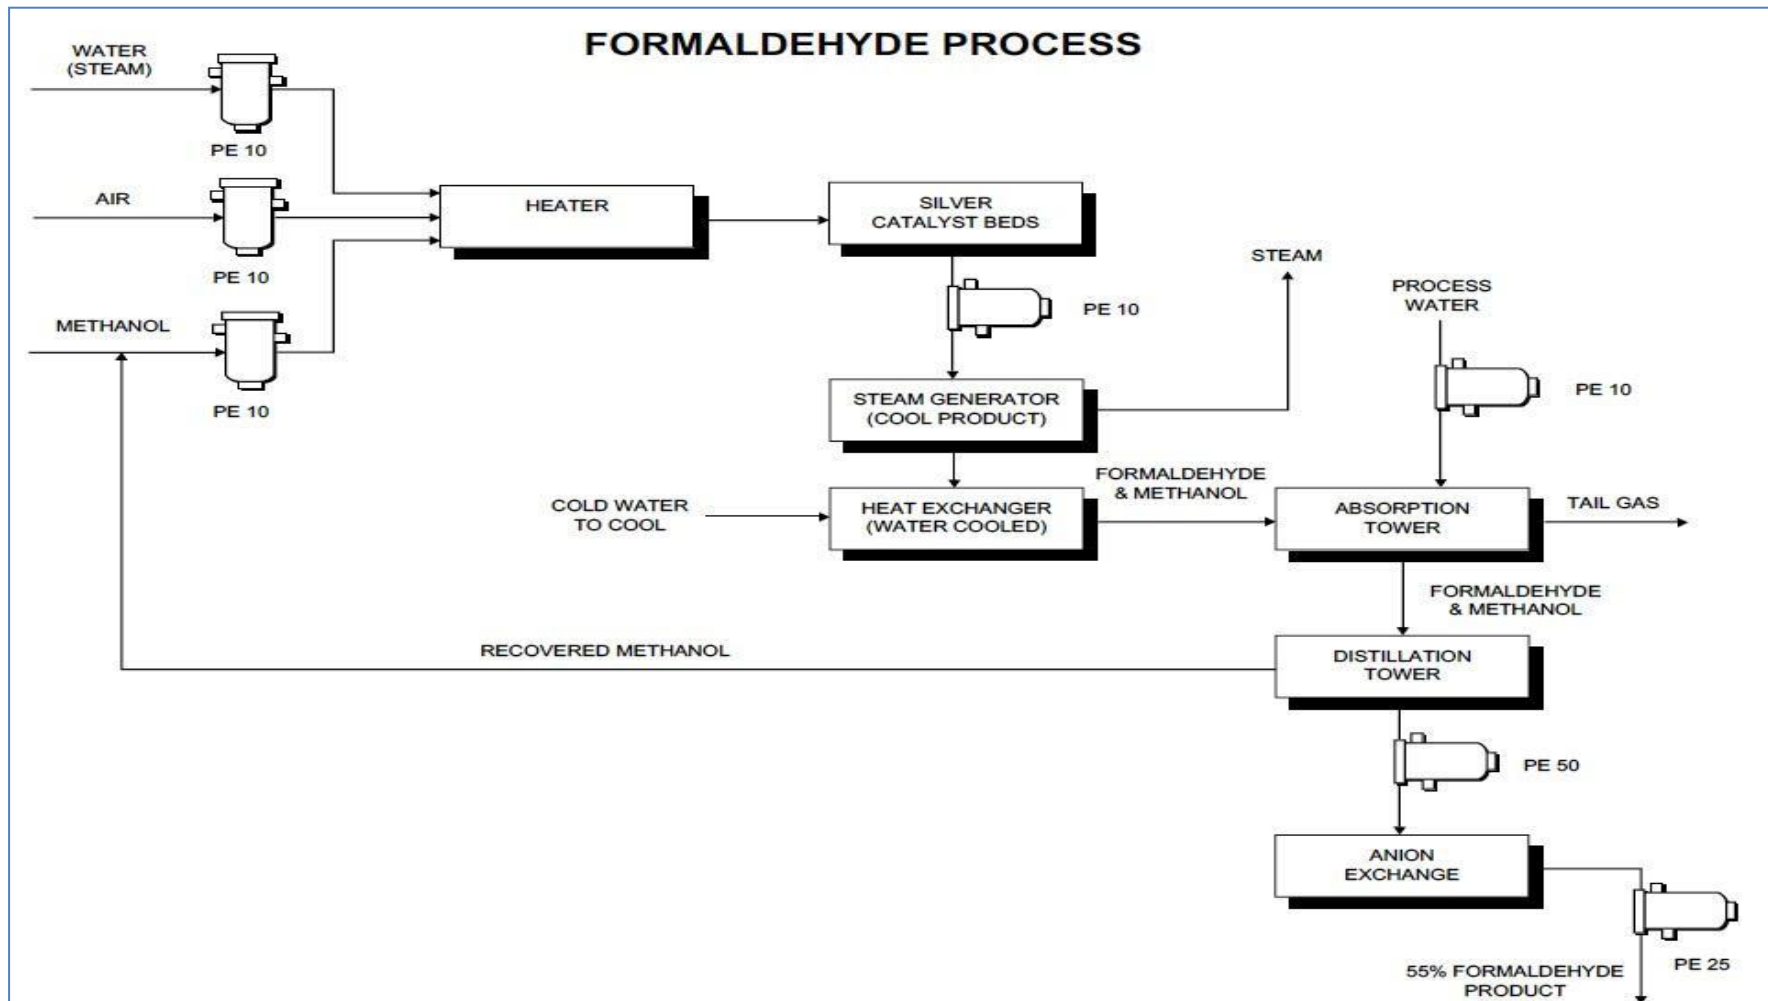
FORMALDEHYDE PROCESS

WATER (STEAM)

PE 10

AIR

PE 10

METHANOL

PE 10

HEATER

SILVER CATALYST BEDS

PE 10

STEAM

PROCESS WATER

PE 10

STEAM GENERATOR (COOL PRODUCT)

COLD WATER TO COOL

HEAT EXCHANGER (WATER COOLED)

FORMALDEHYDE & METHANOL

ABSORPTION TOWER

TAIL GAS

FORMALDEHYDE & METHANOL

RECOVERED METHANOL

DISTILLATION TOWER

PE 50

ANION EXCHANGE

PE 25

55% FORMALDEHYDE PRODUCT